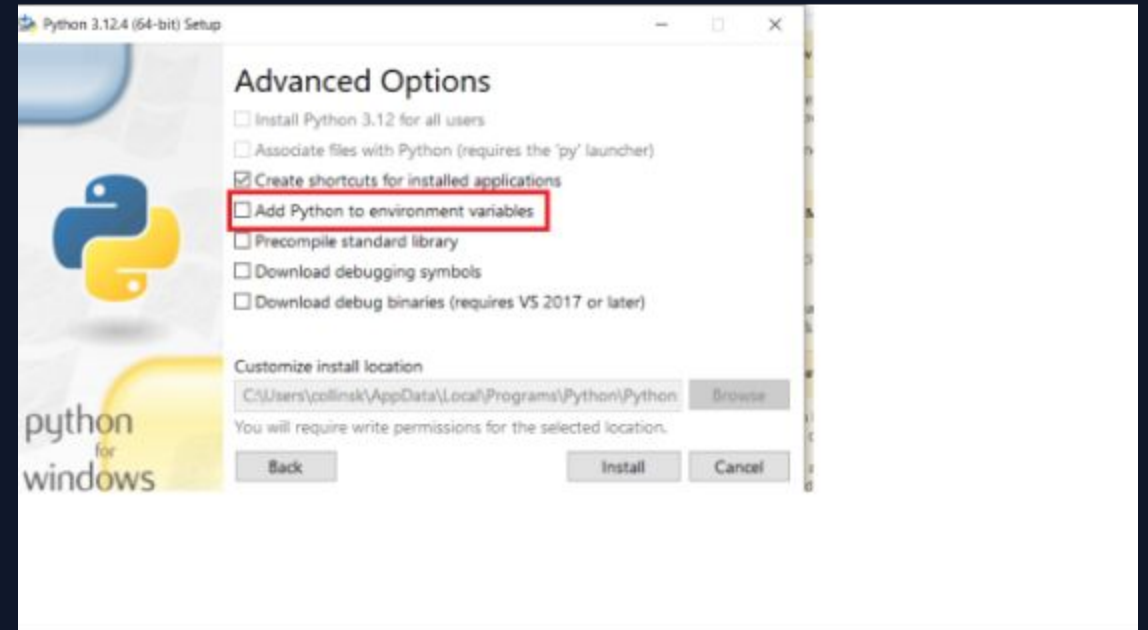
Python 3.12.4 (64-bit) Setup

Advanced Options

☐ Install Python 3.12 for all users
☐ Associate files with Python (requires the 'py' launcher)
☑ Create shortcuts for installed applications
☐ Add Python to environment variables
☐ Precompile standard library
☐ Download debugging symbols
☐ Download debug binaries (requires VS 2017 or later)

Customize install location
C:\Users\collinsk\AppData\Local\Programs\Python\Python
Browse
You will require write permissions for the selected location.

Back
Install
Cancel

python
for
windows